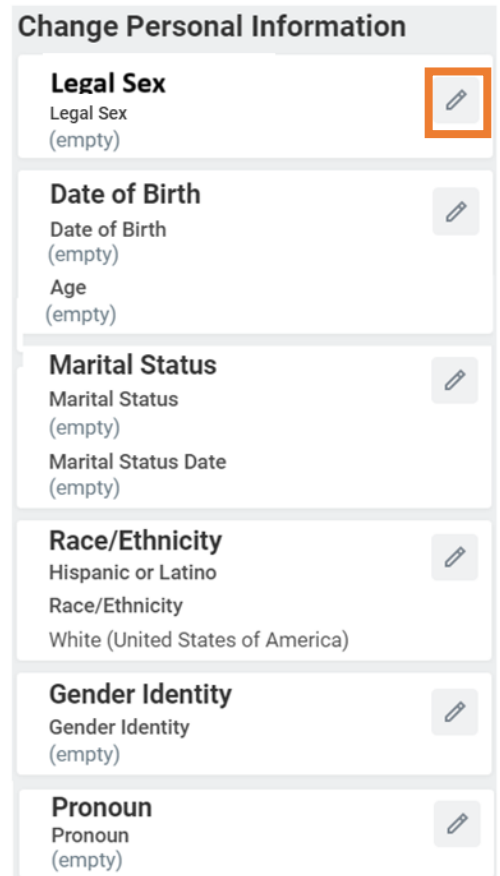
Change Personal Information

Legal Sex
Legal Sex
(empty)

Date of Birth
Date of Birth
(empty)
Age
(empty)

Marital Status
Marital Status
(empty)
Marital Status Date
(empty)

Race/Ethnicity
Hispanic or Latino
Race/Ethnicity
White (United States of America)

Gender Identity
Gender Identity
(empty)

Pronoun
Pronoun
(empty)